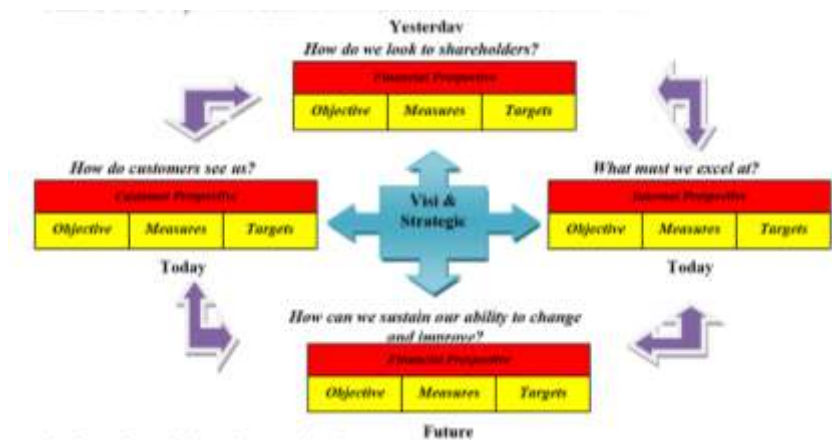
Yesterdav

How do we look to shareholders?

Financial Perspective

| Objective | Measures | Targets |
|---|---|---|

How do customers see us?

Customer Perspective

| Objective | Measures | Targets |
|---|---|---|

Today

Visi & Strategic

What must we excel at?

Internal Perspective

| Objective | Measures | Targets |
|---|---|---|

Today

How can we sustain our ability to change and improve?

Financial Perspective

| Objective | Measures | Targets |
|---|---|---|

Future